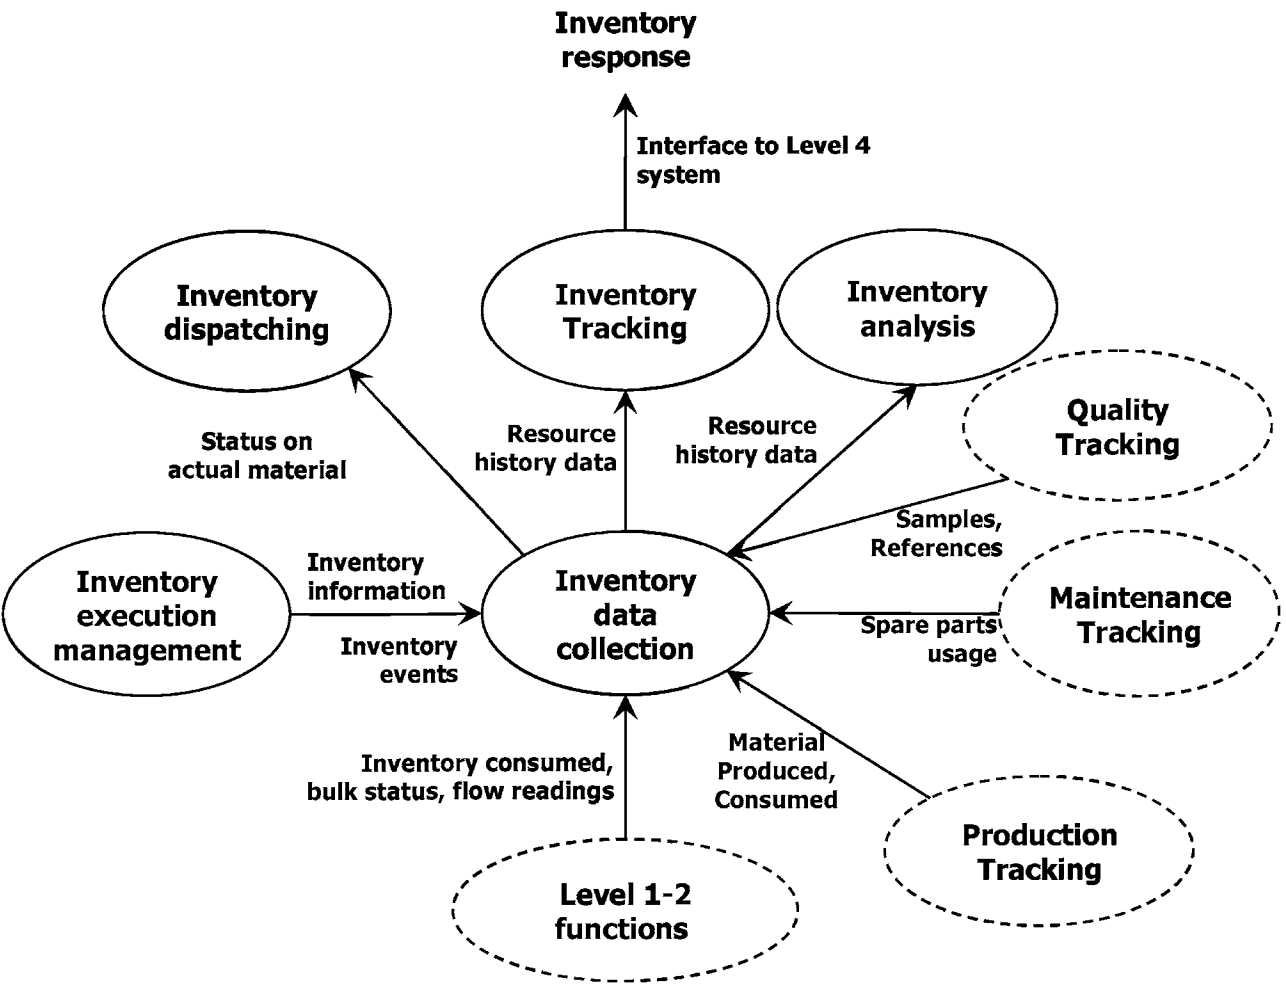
Inventory response

Interface to Level 4 system

Inventory dispatching

Inventory Tracking

Inventory analysis

Quality Tracking

Status on actual material

Resource history data

Resource history data

Samples, References

Inventory execution management

Inventory information

Inventory events

Inventory data collection

Maintenance Tracking

Spare parts usage

Material Produced, Consumed

Inventory consumed, bulk status, flow readings

Production Tracking

Level 1-2 functions